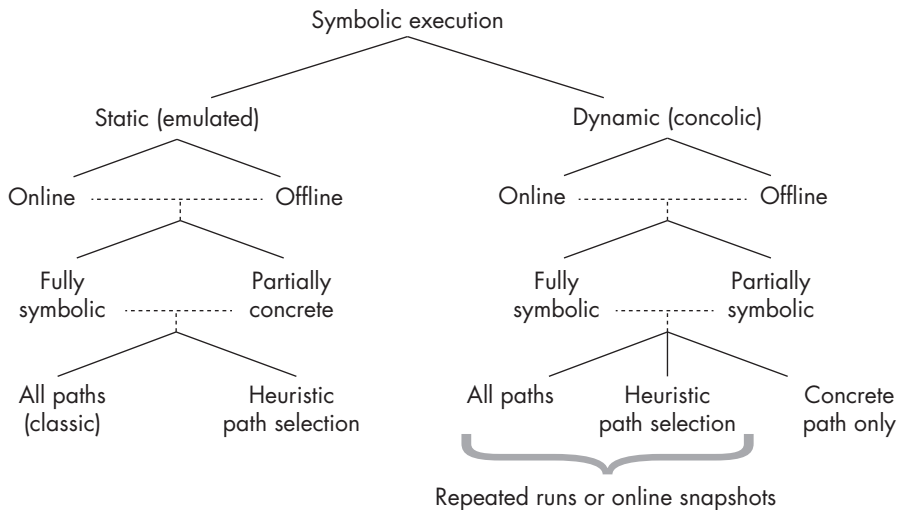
Symbolic execution

Static (emulated)

Online

Offline

Fully symbolic

Partially concrete

All paths (classic)

Heuristic path selection

Dynamic (concolic)

Online

Offline

Fully symbolic

Partially symbolic

All paths

Heuristic path selection

Concrete path only

Repeated runs or online snapshots